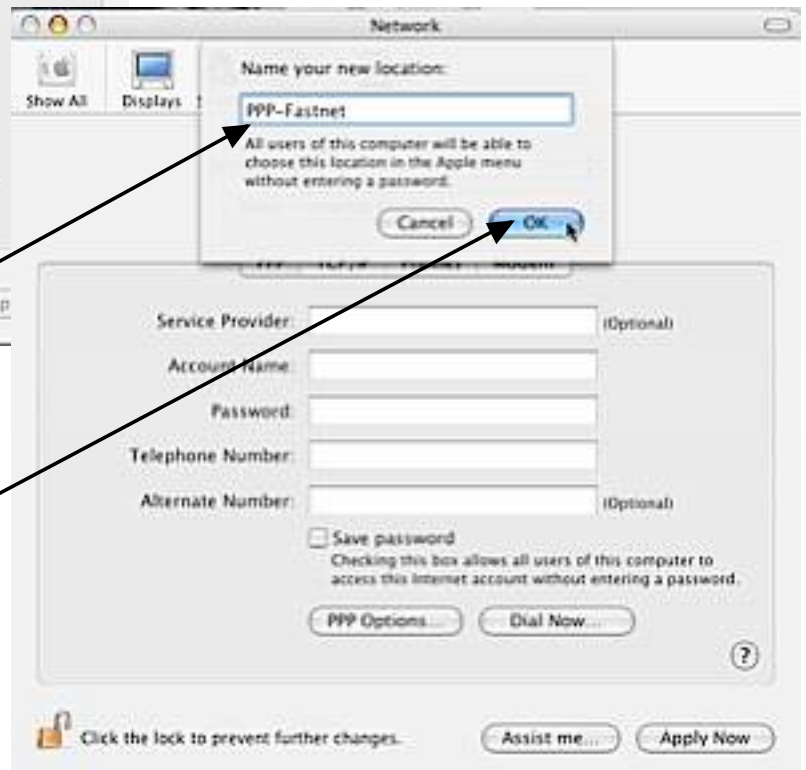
Network

Show All Displays

Name your new location:

PPP-Fastnet

All users of this computer will be able to choose this location in the Apple menu without entering a password.

Cancel OK

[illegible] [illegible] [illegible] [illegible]

Service Provider: (Optional)

Account Name:

Password:

Telephone Number:

Alternate Number: (Optional)

Save password
Checking this box allows all users of this computer to access this Internet account without entering a password.

PPP Options... Dial Now...

?

Click the lock to prevent further changes.

Assist me... Apply Now